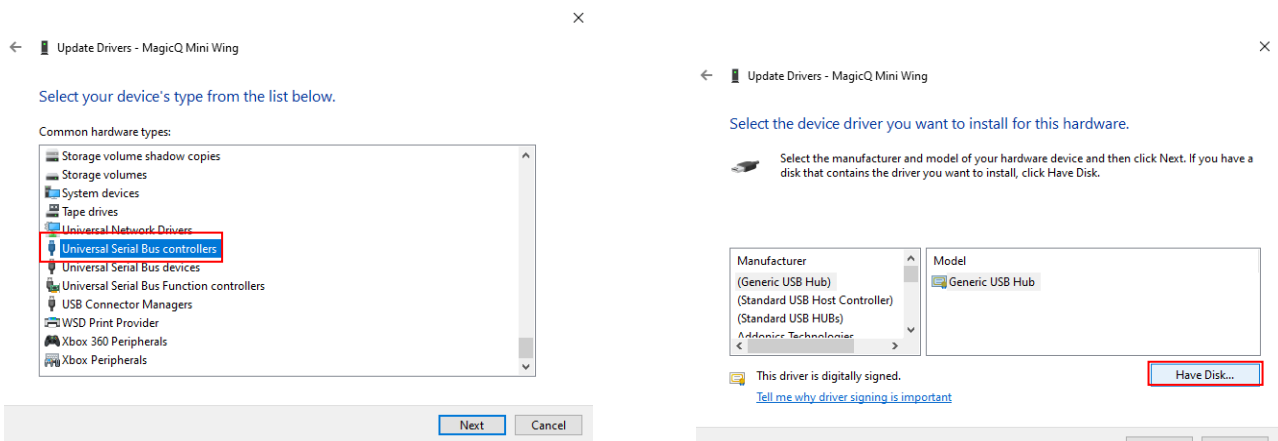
Update Drivers - MagicQ Mini Wing

Select your device's type from the list below.

Common hardware types:

Storage volume shadow copies
Storage volumes
System devices
Tape drives
Universal Network Drivers
Universal Serial Bus controllers
Universal Serial Bus devices
Universal Serial Bus Function controllers
USB Connector Managers
WSD Print Provider
Xbox 360 Peripherals
Xbox Peripherals

Next
Cancel

Update Drivers - MagicQ Mini Wing

Select the device driver you want to install for this hardware.

Select the manufacturer and model of your hardware device and then click Next. If you have a disk that contains the driver you want to install, click Have Disk.

| Manufacturer | Model |
|---|---|
| (Generic USB Hub) | Generic USB Hub |
| (Standard USB Host Controller) | |
| (Standard USB HUBs) | |
| Addonics Technologies | |

This driver is digitally signed.
Tell me why driver signing is important

Have Disk...